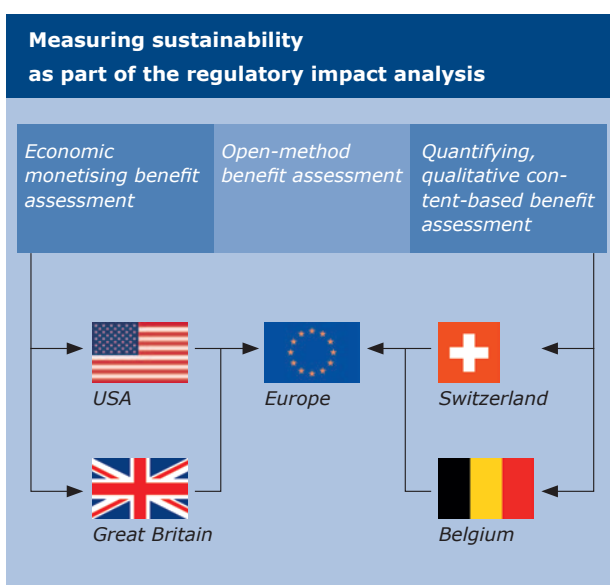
Measuring sustainability
as part of the regulatory impact analysis

Economic monetising benefit assessment

Open-method benefit assessment

Quantifying, qualitative content-based benefit assessment

USA

Europe

Switzerland

Great Britain

Belgium